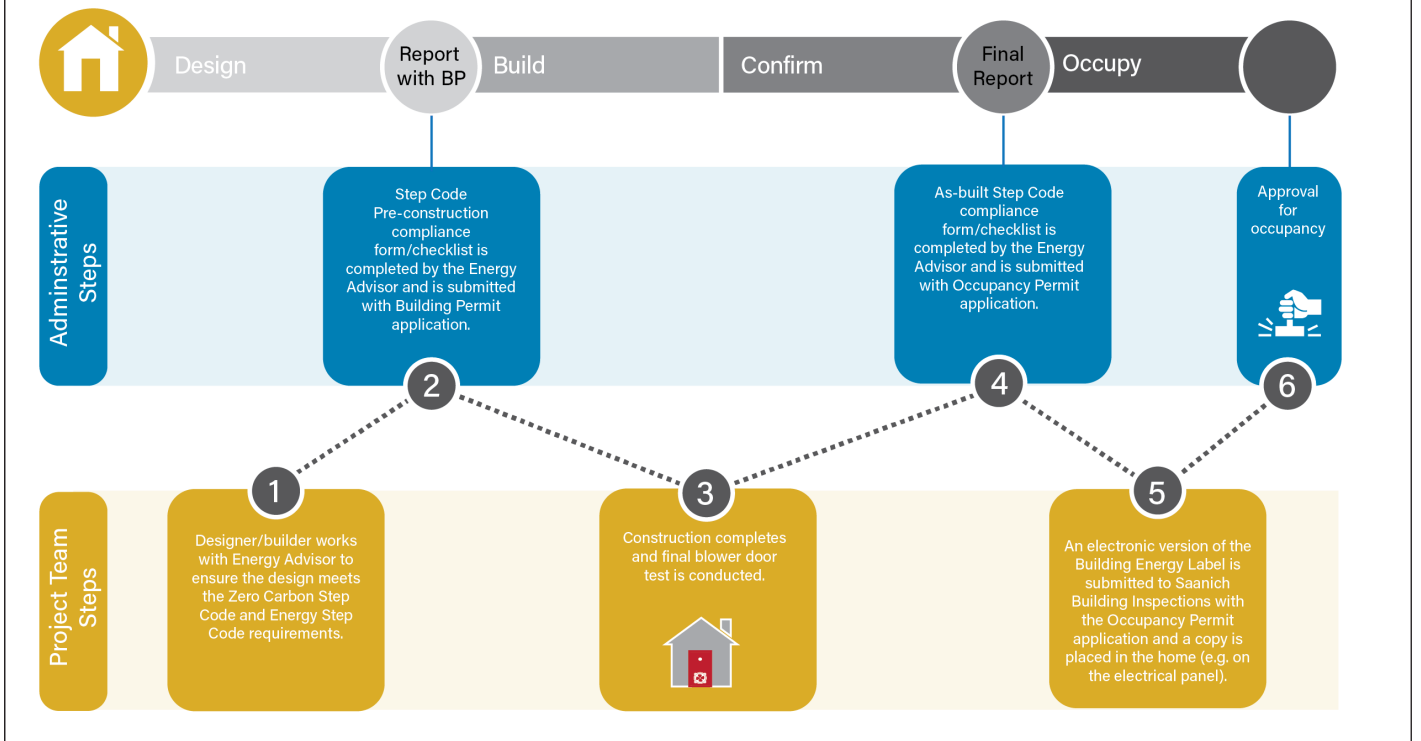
Design

Report with BP

Build

Confirm

Final Report

Occupy

Adminstrative Steps

Step Code Pre-construction compliance form/checklist is completed by the Energy Advisor and is submitted with Building Permit application.

2

As-built Step Code compliance form/checklist is completed by the Energy Advisor and is submitted with Occupancy Permit application.

4

Approval for occupancy

6

Project Team Steps

1

Designer/builder works with Energy Advisor to ensure the design meets the Zero Carbon Step Code and Energy Step Code requirements.

3

Construction completes and final blower door test is conducted.

5

An electronic version of the Building Energy Label is submitted to Saanich Building Inspections with the Occupancy Permit application and a copy is placed in the home (e.g. on the electrical panel).